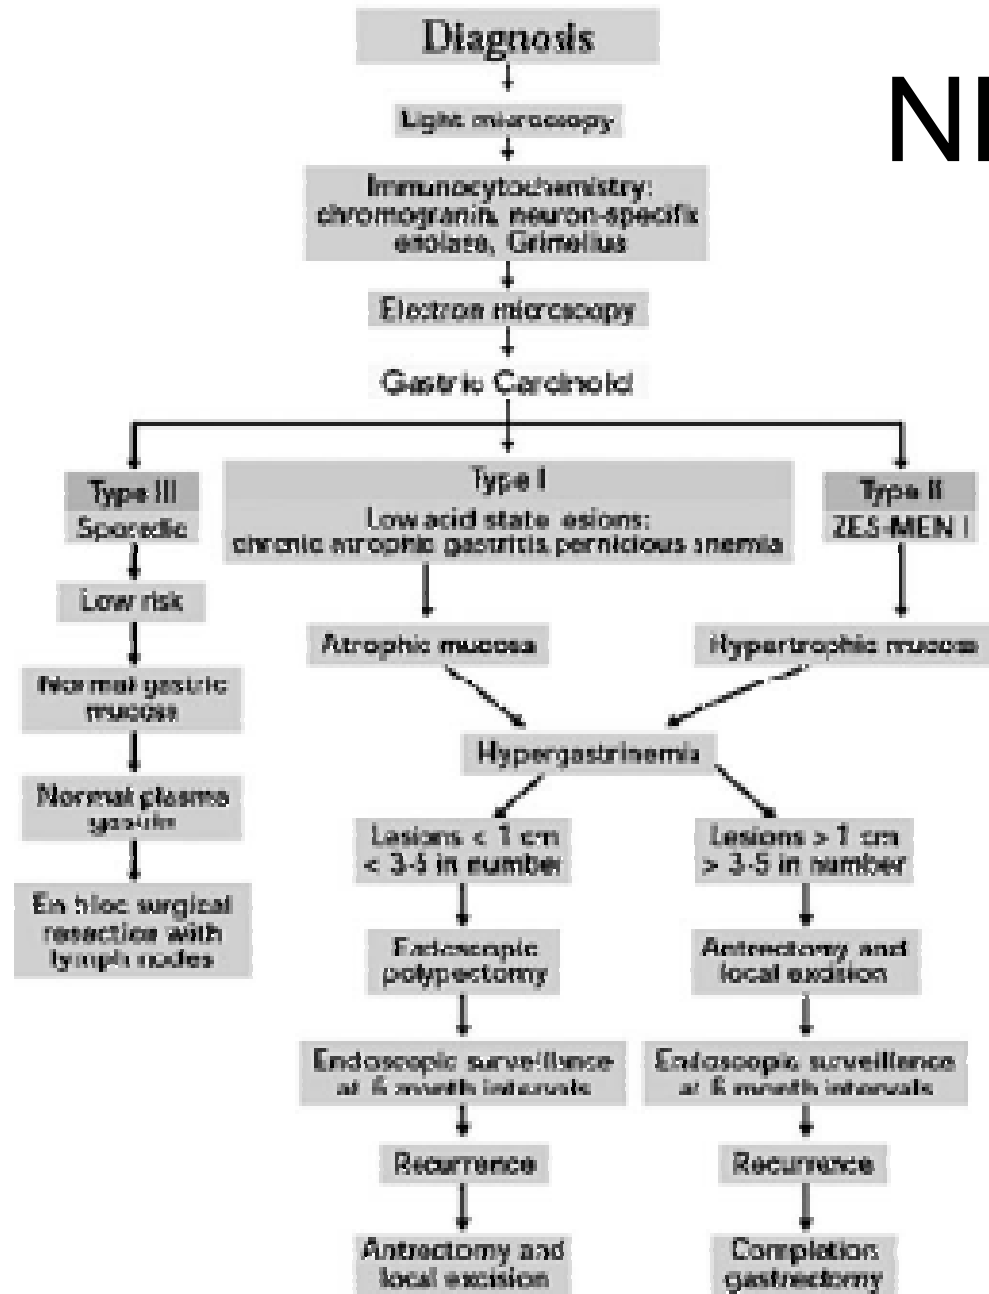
NI

Diagnosis

Light microscopy

Immunocytochemistry: chromogranin, neuron-specific enolase, Grimelius

Electron microscopy

Gastric Carcinoid

Type III
Sporadic

Low risk

Normal gastric mucosa

Normal plasma gastrin

En bloc surgical resection with lymph nodes

Type I
Low acid state lesions: chronic atrophic gastritis, pernicious anemia

Atrophic mucosa

Type II
ZES-MEN I

Hypertrophic mucosa

Hypergastrinemia

Lesions < 1 cm
< 3-5 in number

Endoscopic polypectomy

Endoscopic surveillance at 6 month intervals

Recurrence

Antrectomy and local excision

Lesions > 1 cm
> 3-5 in number

Antrectomy and local excision

Endoscopic surveillance at 6 month intervals

Recurrence

Completion gastrectomy